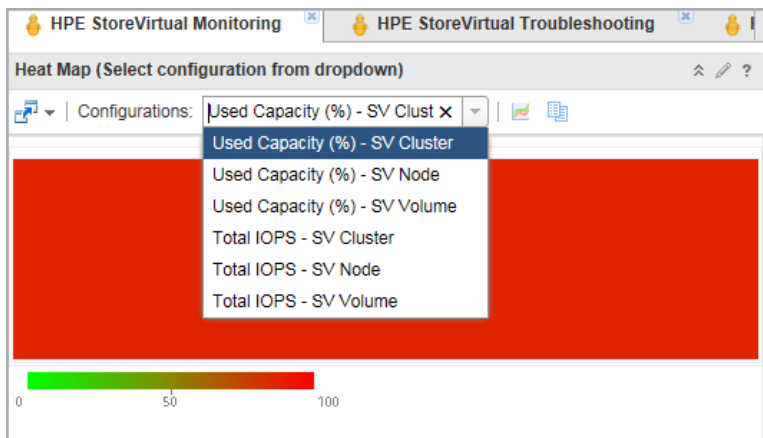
HPE StoreVirtual Monitoring
HPE StoreVirtual Troubleshooting

Heat Map (Select configuration from dropdown)

? 

Configurations: Used Capacity (%) - SV Clust

Used Capacity (%) - SV Cluster
Used Capacity (%) - SV Node
Used Capacity (%) - SV Volume
Total IOPS - SV Cluster
Total IOPS - SV Node
Total IOPS - SV Volume

0 50 100